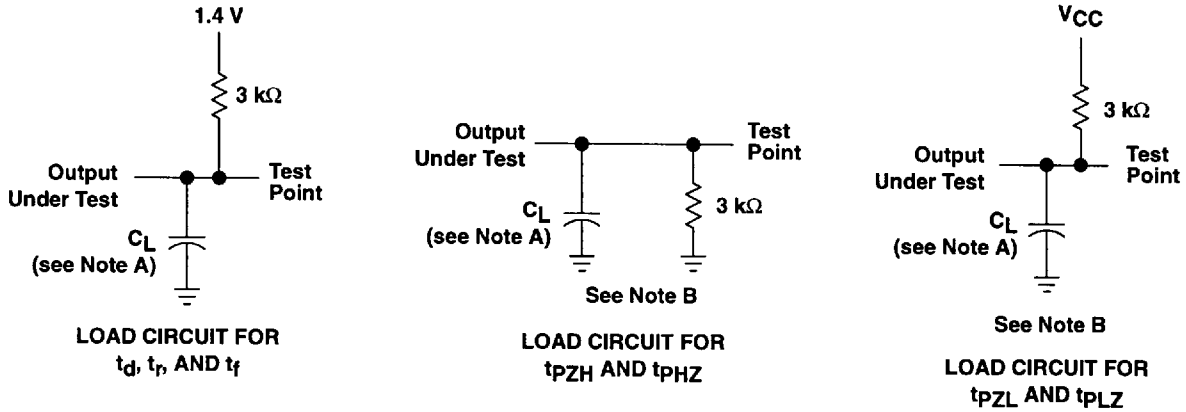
1.4 V

3 kΩ

Output Under Test

Test Point

$C_L$ (see Note A)

LOAD CIRCUIT FOR $t_d$, $t_r$, AND $t_f$

Output Under Test

Test Point

$C_L$ (see Note A)

3 kΩ

See Note B

LOAD CIRCUIT FOR $t_{PZH}$ AND $t_{PHZ}$

$V_{CC}$

3 kΩ

Output Under Test

Test Point

$C_L$ (see Note A)

See Note B

LOAD CIRCUIT FOR $t_{PZL}$ AND $t_{PLZ}$